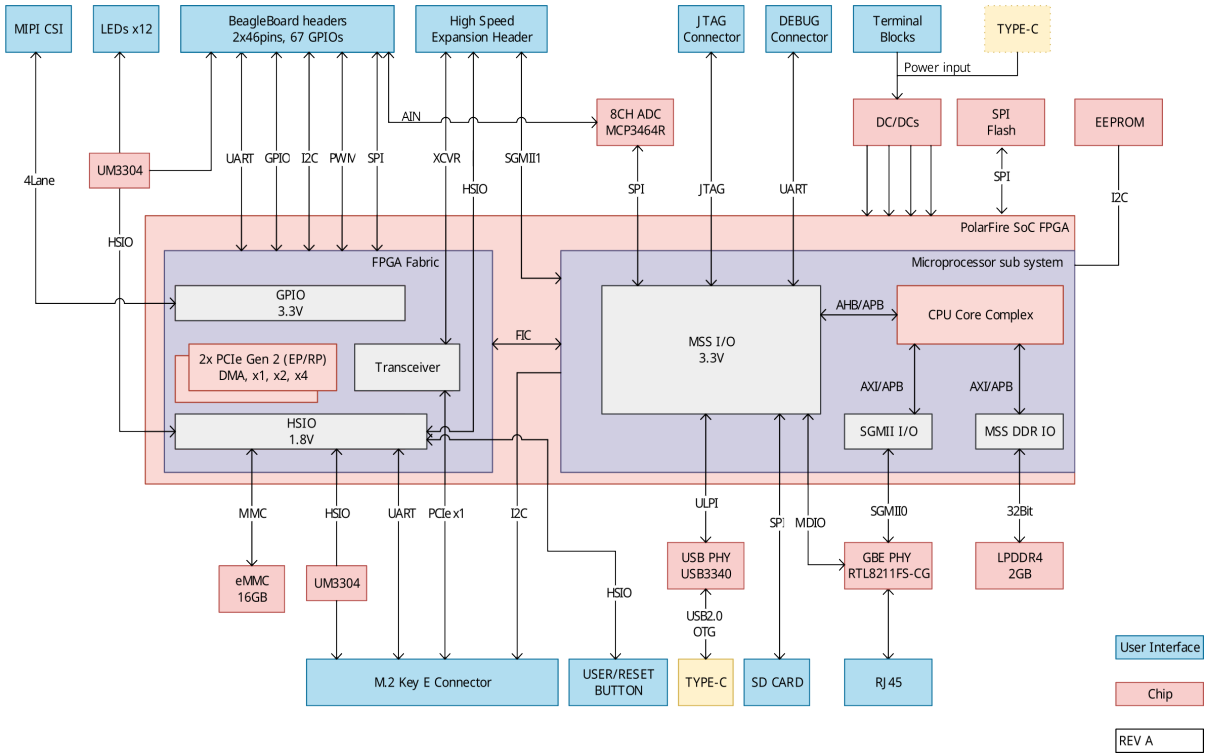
MIPI CSI

LEDs x12

BeagleBoard headers
2x46pins, 67 GPIOs

High Speed
Expansion Header

JTAG
Connector

DEBUG
Connector

Terminal
Blocks

TYPE-C

Power input

AIN

8CH ADC
MCP3464R

DC/DCs

SPI
Flash

EEPROM

UM3304

4Lane

UART GPIO I2C PWM SPI

XCVR

HSIO

SGMII1

SPI

JTAG

UART

SPI

I2C

HSIO

PolarFire SoC FPGA

FPGA Fabric

Microprocessor sub system

GPIO
3.3V

2x PCIe Gen 2 (EP/RP)
DMA, x1, x2, x4

Transceiver

FIC

MSS I/O
3.3V

AHB/APB

CPU Core Complex

AXI/APB

AXI/APB

HSIO
1.8V

SGMII I/O

MSS DDR IO

MMC

HSIO

UART

PCIe x1

I2C

HSIO

ULPI

SPI

MDIO

SGMII0

32Bit

eMMC
16GB

UM3304

USB PHY
USB3340

USB2.0
OTG

GBE PHY
RTL8211FS-CG

LPDDR4
2GB

M.2 Key E Connector

USER/RESET
BUTTON

TYPE-C

SD CARD

RJ45

User Interface

Chip

REV A